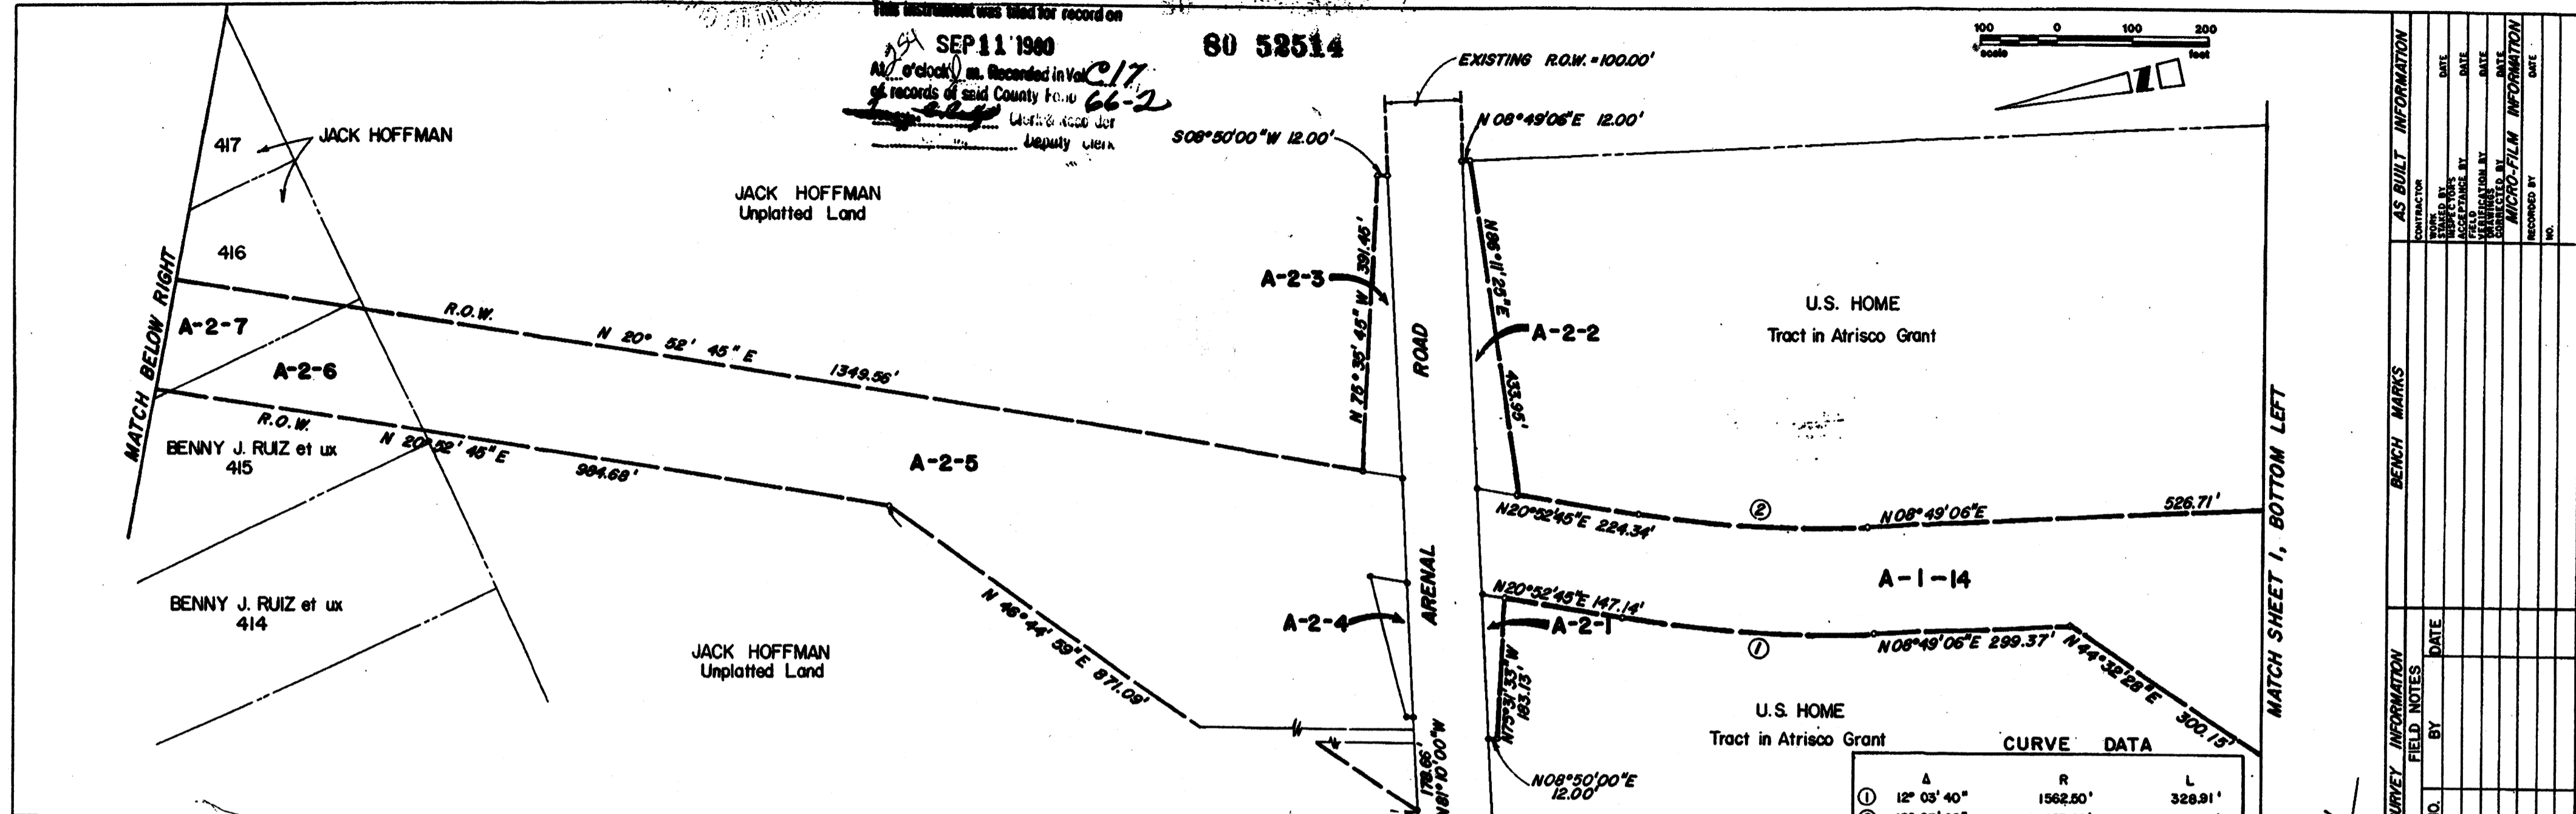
This instrument was filed for record on
SEP 11 1980
At 3:54 o'clock P m. Recorded in Vol C17
of records of said County Folio 66-2
Clerk & Recorder
Deputy clerk

80 52514

EXISTING R.O.W. = 100.00'

100 0 100 200
scale feet

N

417
JACK HOFFMAN
416
JACK HOFFMAN
Unplatted Land
MATCH BELOW RIGHT
A-2-7
A-2-6
R.O.W.
N 20° 52' 45" E
1349.56'
R.O.W.
N 20° 52' 45" E
984.68'
BENNY J. RUIZ et ux
415
A-2-5
BENNY J. RUIZ et ux
414
JACK HOFFMAN
Unplatted Land
N 46° 44' 59" E 871.09'

S08°50'00"W 12.00'
N 08°49'06"E 12.00'
A-2-3
N 78° 35' 45" W 391.45'
ROAD
ARENAL
N 86°11'29"E
433.95'
A-2-2
A-2-4
178.66'
N81°10'00"W
N15°31'33"W
183.13'
N08°50'00"E
12.00'

U.S. HOME
Tract in Atrisco Grant
N20°52'45"E 224.34'
②
N08°49'06"E
526.71'
A-1-14
N20°52'45"E 147.14'
A-2-1
①
N08°49'06"E 299.37'
N44°32'28"E
300.15'
U.S. HOME
Tract in Atrisco Grant
MATCH SHEET 1, BOTTOM LEFT

CURVE DATA
| | Δ | R | L |
|---|---|---|---|
| ① | 12° 03' 40" | 1562.50' | 328.91' |
| ② | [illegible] | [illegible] | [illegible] |

AS BUILT INFORMATION
CONTRACTOR
WORK STAKED BY
INSPECTOR'S ACCEPTANCE BY DATE
FIELD VERIFICATION BY DATE
DRAWINGS CORRECTED BY DATE
MICRO-FILM INFORMATION
RECORDED BY DATE
NO.
BENCH MARKS
SURVEY INFORMATION
FIELD NOTES
NO. BY DATE